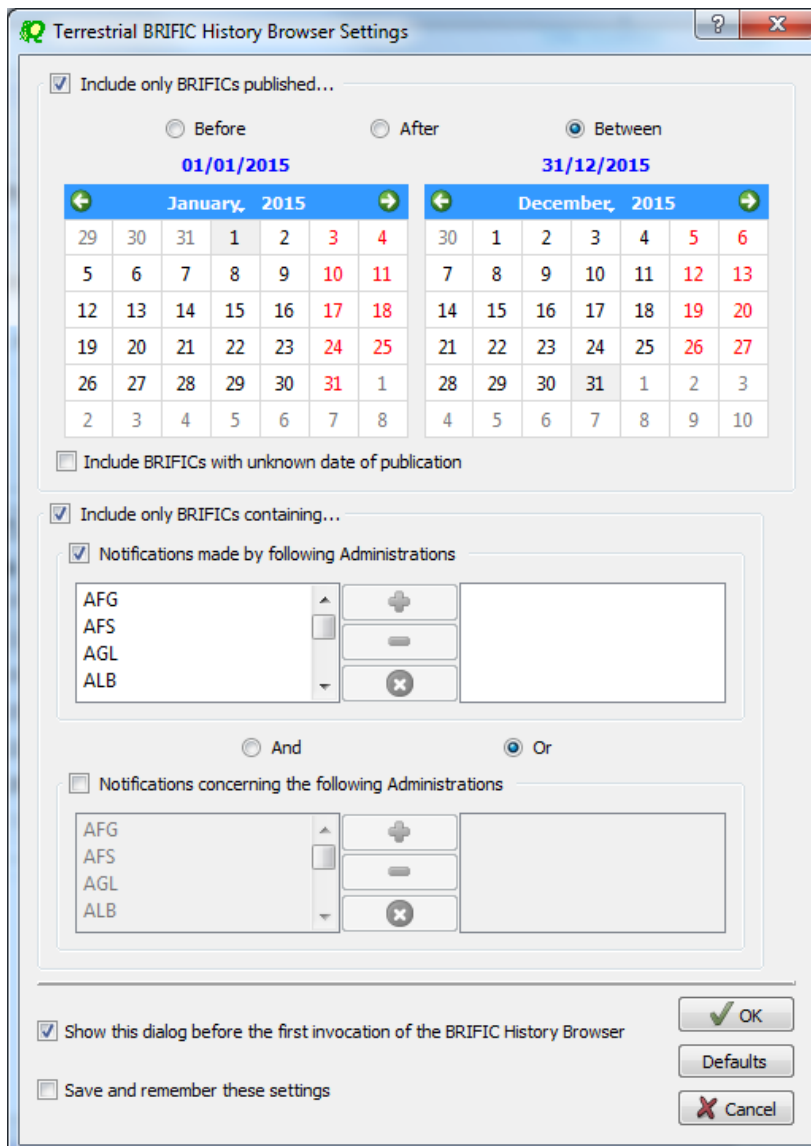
Terrestrial BRIFIC History Browser Settings

? X

Include only BRIFICs published...

Before After Between

01/01/2015 31/12/2015

January, 2015

| 29 | 30 | 31 | 1 | 2 | 3 | 4 |
|---|---|---|---|---|---|---|
| 5 | 6 | 7 | 8 | 9 | 10 | 11 |
| 12 | 13 | 14 | 15 | 16 | 17 | 18 |
| 19 | 20 | 21 | 22 | 23 | 24 | 25 |
| 26 | 27 | 28 | 29 | 30 | 31 | 1 |
| 2 | 3 | 4 | 5 | 6 | 7 | 8 |

December, 2015

| 30 | 1 | 2 | 3 | 4 | 5 | 6 |
|---|---|---|---|---|---|---|
| 7 | 8 | 9 | 10 | 11 | 12 | 13 |
| 14 | 15 | 16 | 17 | 18 | 19 | 20 |
| 21 | 22 | 23 | 24 | 25 | 26 | 27 |
| 28 | 29 | 30 | 31 | 1 | 2 | 3 |
| 4 | 5 | 6 | 7 | 8 | 9 | 10 |

Include BRIFICs with unknown date of publication

Include only BRIFICs containing...

Notifications made by following Administrations

AFG
AFS
AGL
ALB

And Or

Notifications concerning the following Administrations

AFG
AFS
AGL
ALB

Show this dialog before the first invocation of the BRIFIC History Browser

Save and remember these settings

OK

Defaults

Cancel